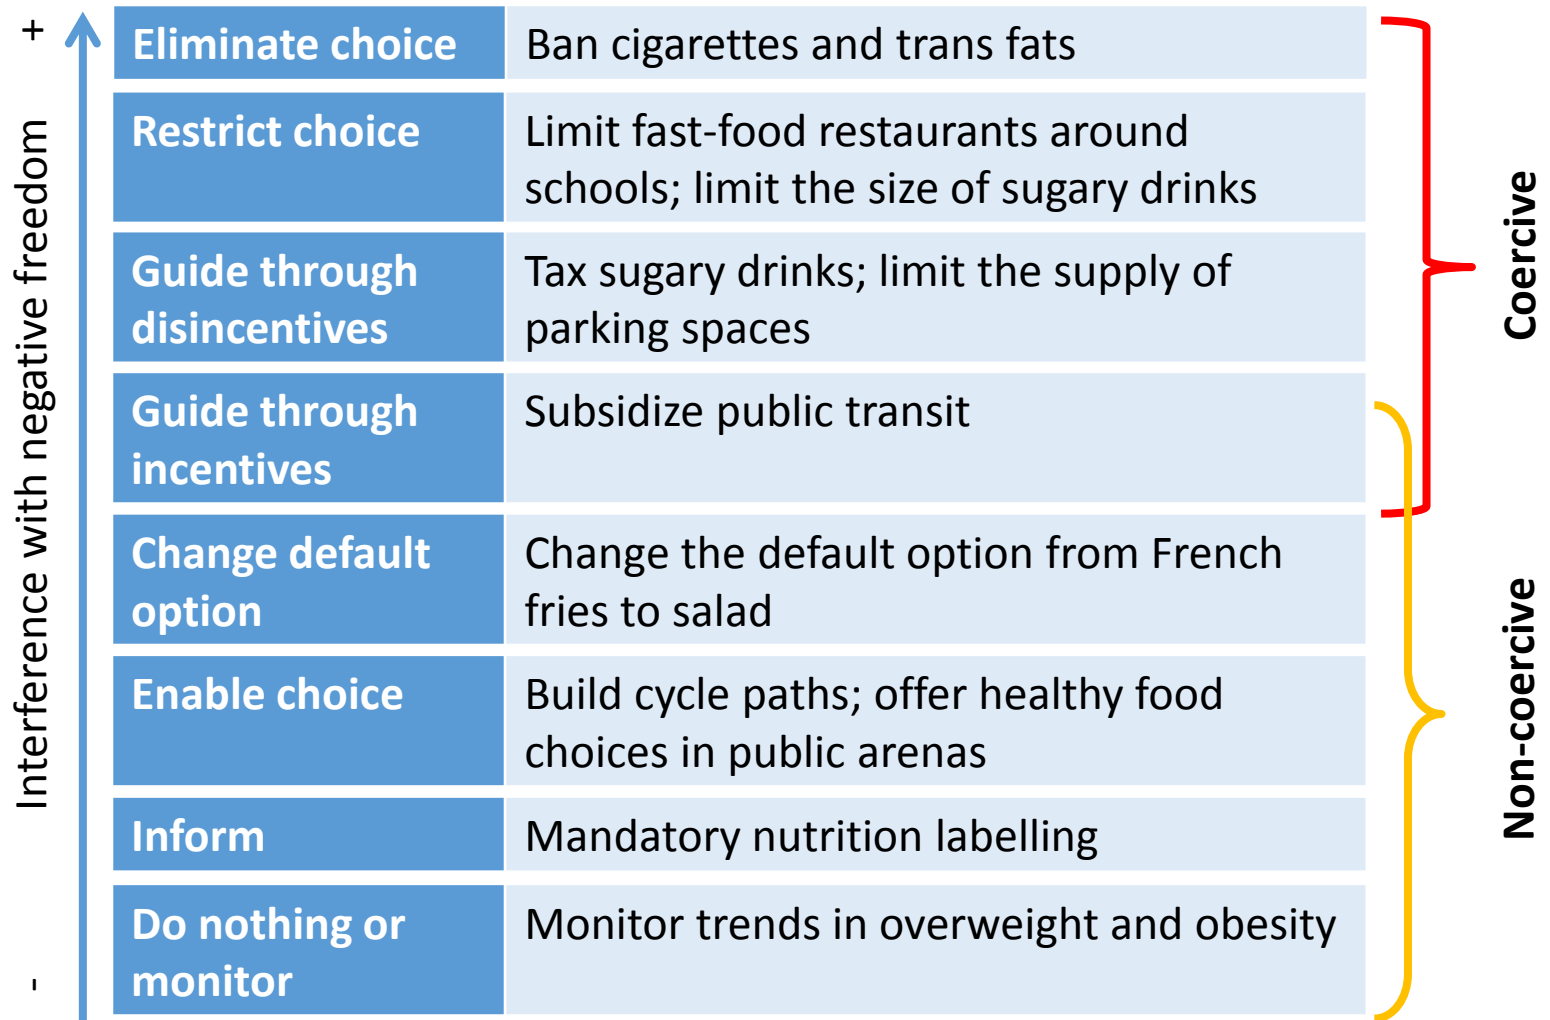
+

Interference with negative freedom

-

| Eliminate choice | Ban cigarettes and trans fats |
|---|---|
| Restrict choice | Limit fast-food restaurants around schools; limit the size of sugary drinks |
| Guide through disincentives | Tax sugary drinks; limit the supply of parking spaces |
| Guide through incentives | Subsidize public transit |
| Change default option | Change the default option from French fries to salad |
| Enable choice | Build cycle paths; offer healthy food choices in public arenas |
| Inform | Mandatory nutrition labelling |
| Do nothing or monitor | Monitor trends in overweight and obesity |

Coercive

Non-coercive